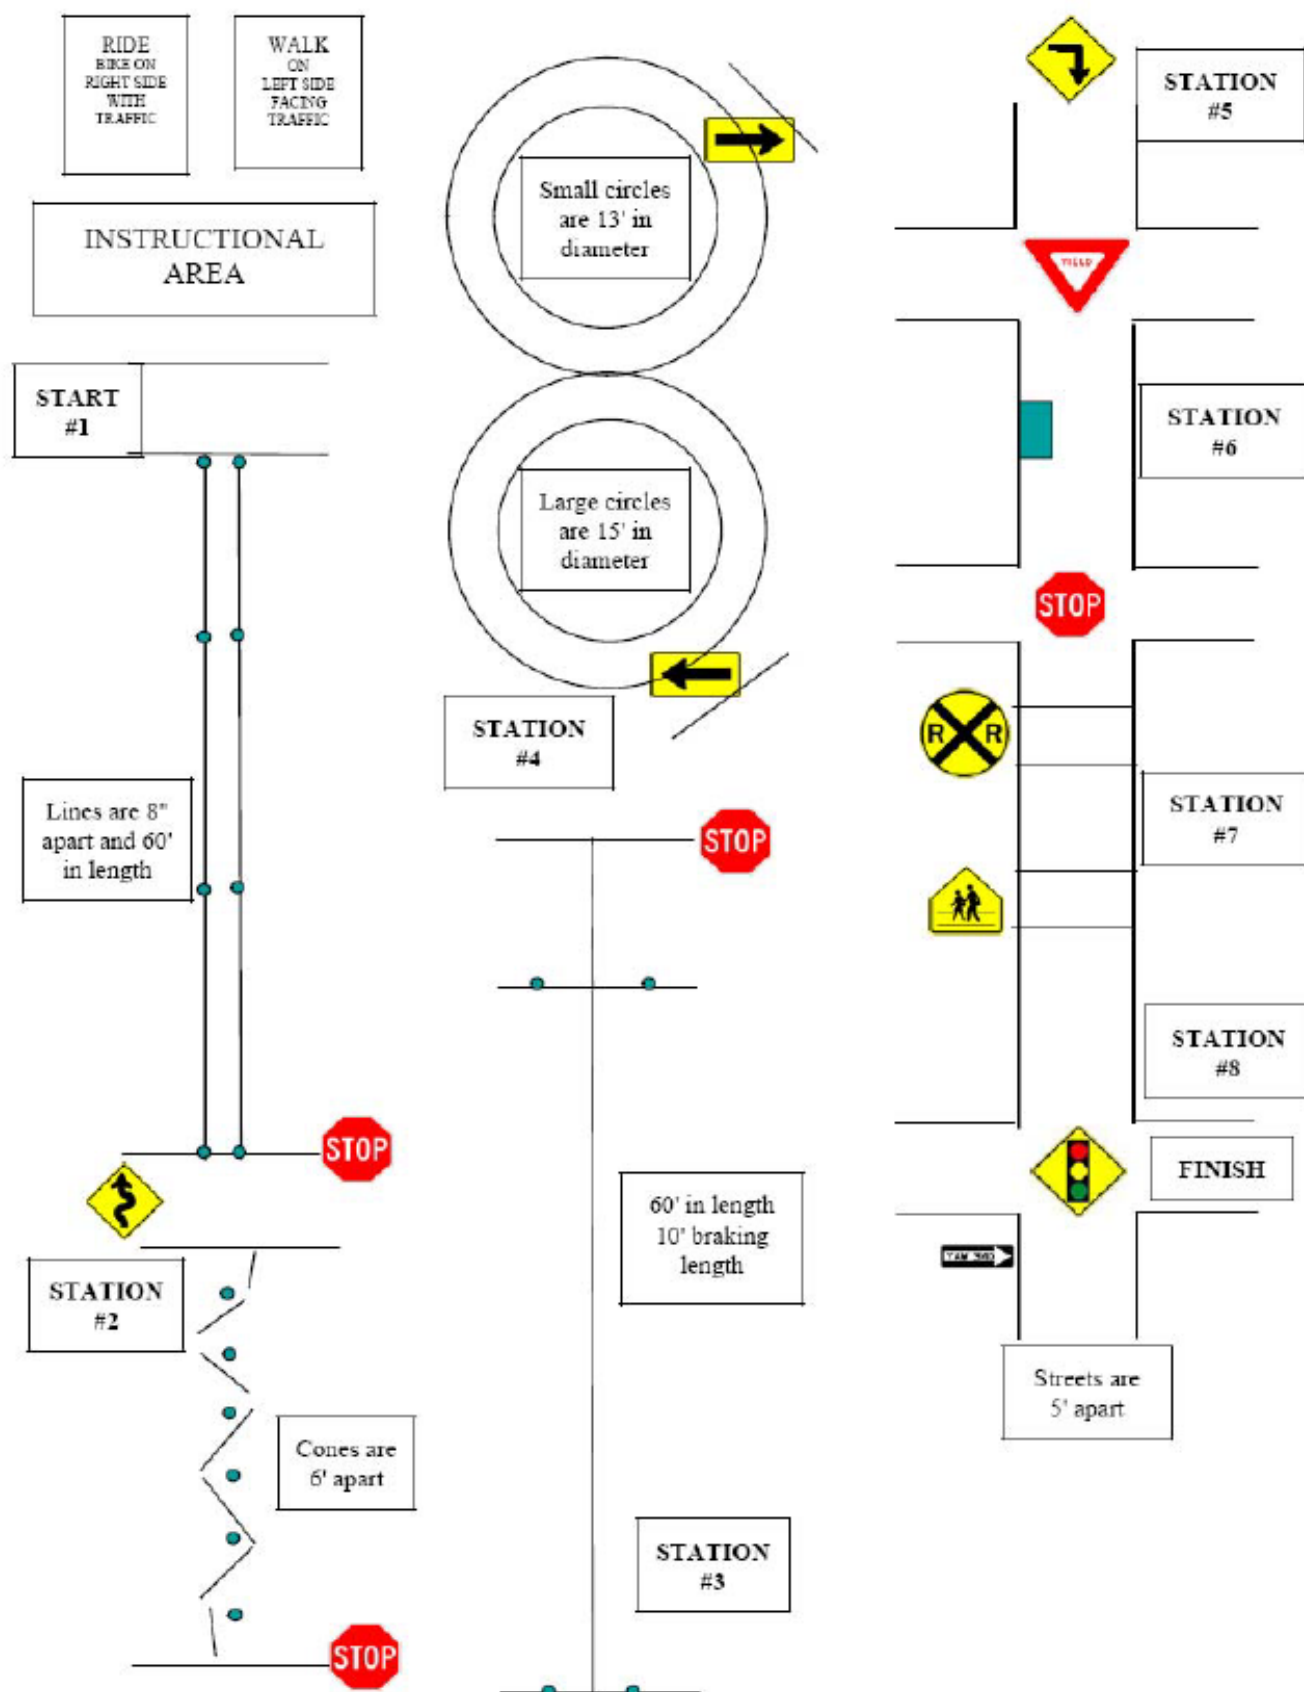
RIDE
BIKE ON
RIGHT SIDE
WITH
TRAFFIC

WALK
ON
LEFT SIDE
FACING
TRAFFIC

INSTRUCTIONAL
AREA

START
#1

Lines are 8" apart and 60' in length

STOP

STATION
#2

Cones are 6' apart

STOP

Small circles are 13' in diameter

Large circles are 15' in diameter

STATION
#4

STOP

60' in length 10' braking length

STATION
#3

STATION
#5

YIELD

STATION
#6

STOP

R R

STATION
#7

STATION
#8

FINISH

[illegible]

Streets are 5' apart